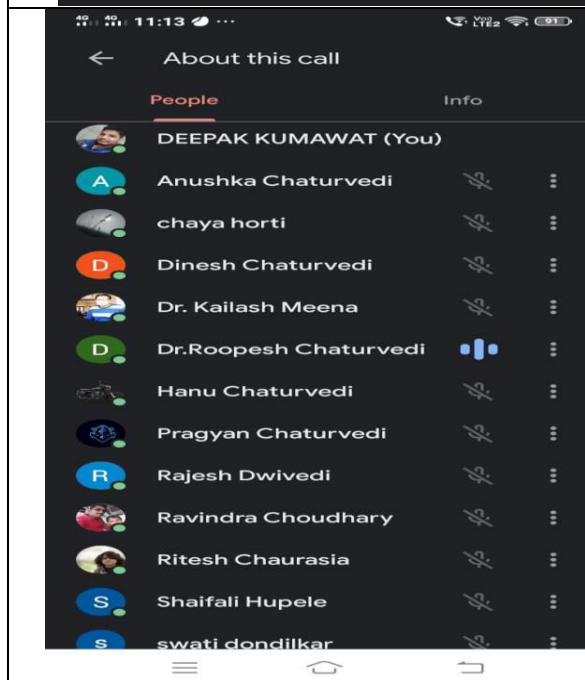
11:13 ...
Vo) LTE2 91

About this call

People

Info

DEEPAK KUMAWAT (You)

A Anushka Chaturvedi

chaya horti

D Dinesh Chaturvedi

Dr. Kailash Meena

D Dr.Roopesh Chaturvedi

Hanu Chaturvedi

Pragyan Chaturvedi

R Rajesh Dwivedi

Ravindra Choudhary

Ritesh Chaurasia

S Shaifali Hupele

S swati dondilkar